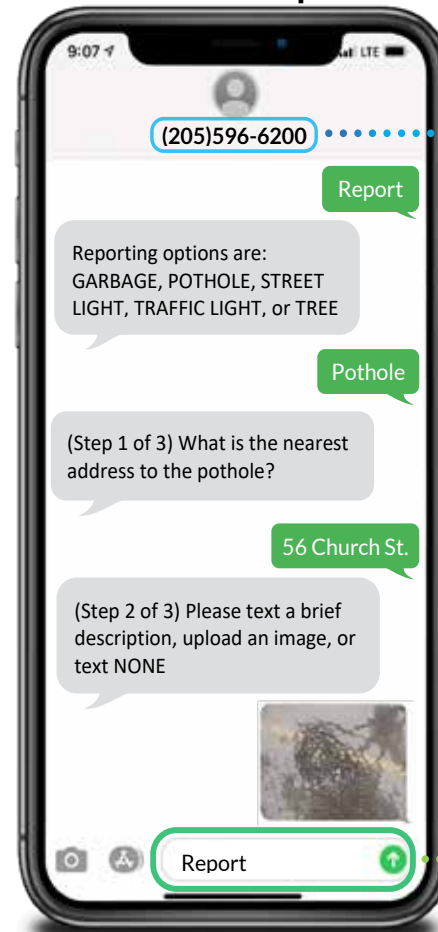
9:07

LTE

(205)596-6200

Report

Reporting options are: GARBAGE, POTHOLE, STREET LIGHT, TRAFFIC LIGHT, or TREE

Pothole

(Step 1 of 3) What is the nearest address to the pothole?

56 Church St.

(Step 2 of 3) Please text a brief description, upload an image, or text NONE

Report